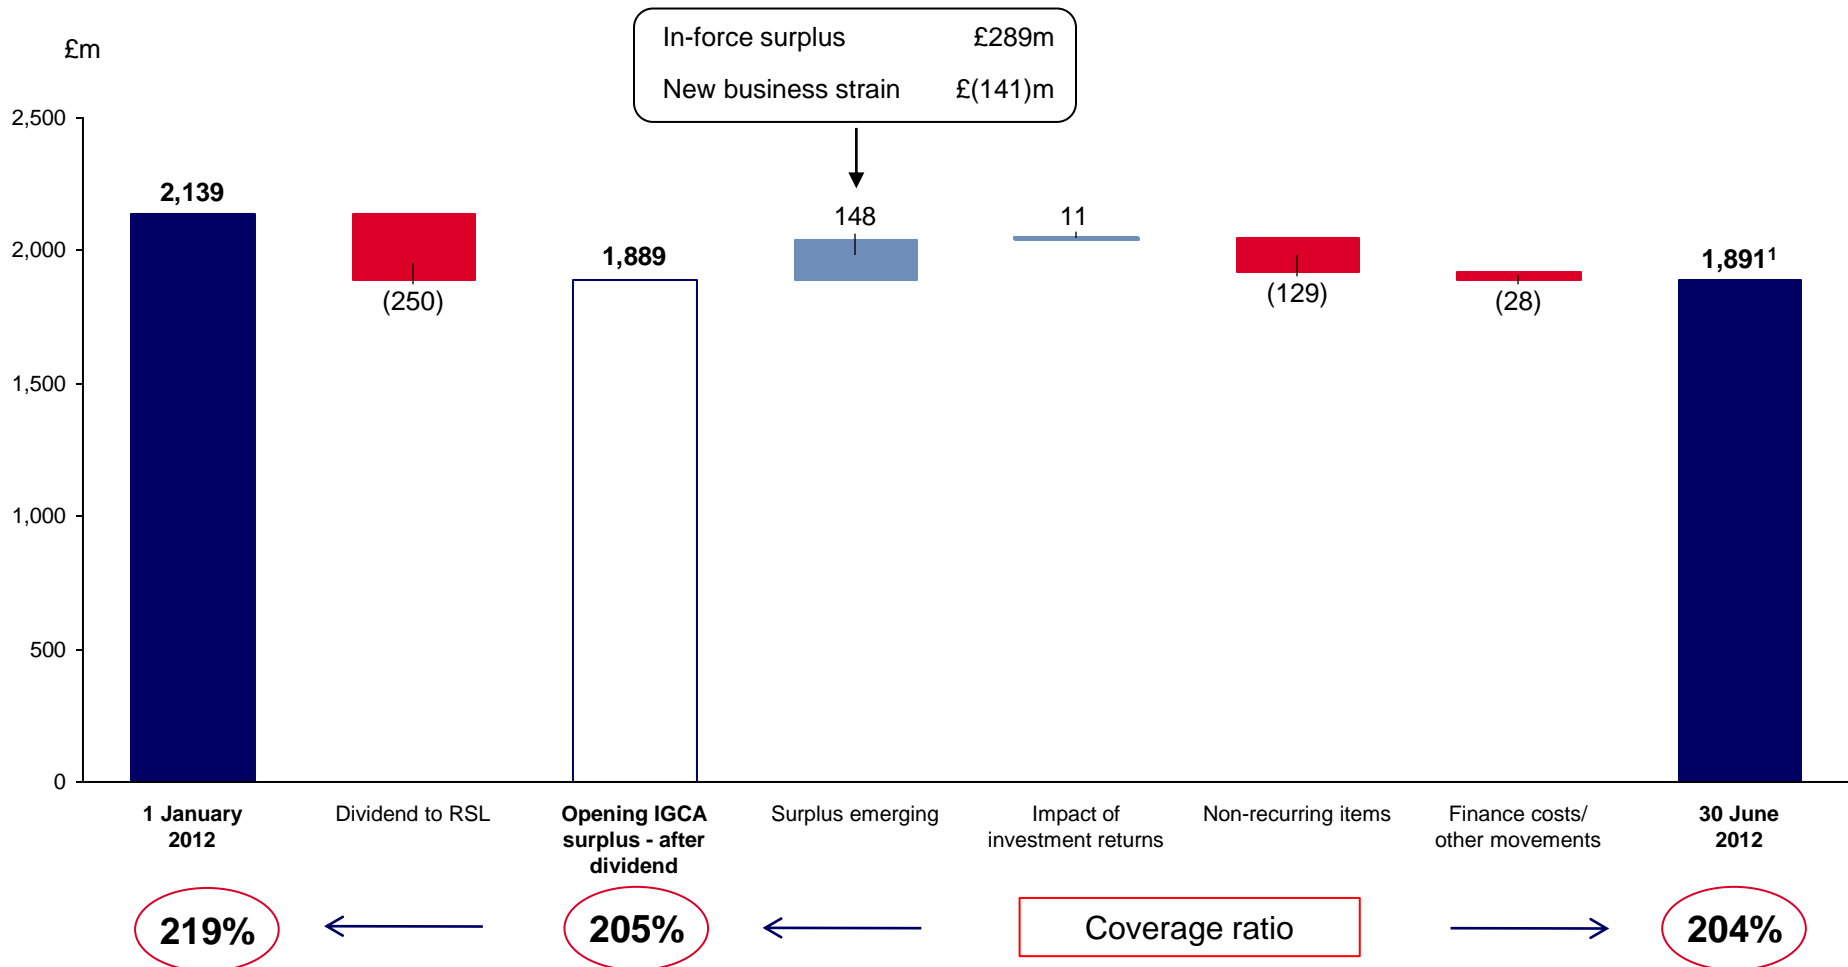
£m

In-force surplus £289m
New business strain £(141)m

2,500
2,000
1,500
1,000
500
0

2,139
(250)
1,889
148
11
(129)
(28)
1,891$^1$

1 January 2012
Dividend to RSL
Opening IGCA surplus - after dividend
Surplus emerging
Impact of investment returns
Non-recurring items
Finance costs/ other movements
30 June 2012

219%
205%
Coverage ratio
204%